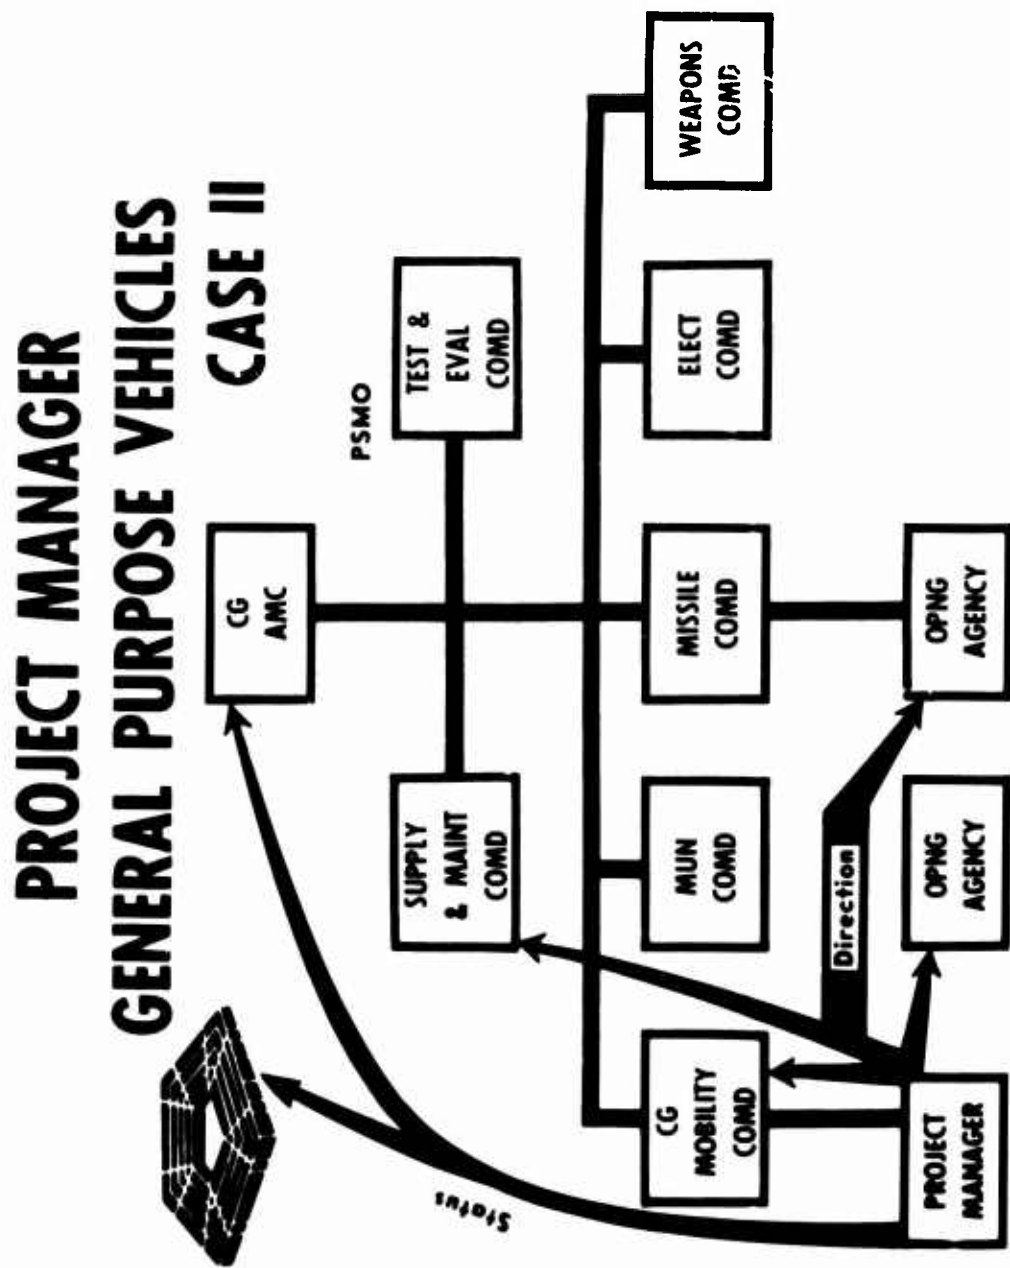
PROJECT MANAGER
GENERAL PURPOSE VEHICLES
CASE II

CG AMC

PSMO

TEST & EVAL COMD

SUPPLY & MAINT COMD

MUN COMD

MISSILE COMD

ELECT COMD

WEAPONS COMD

CG MOBILITY COMD

OPNG AGENCY

OPNG AGENCY

Direction

Status

PROJECT MANAGER